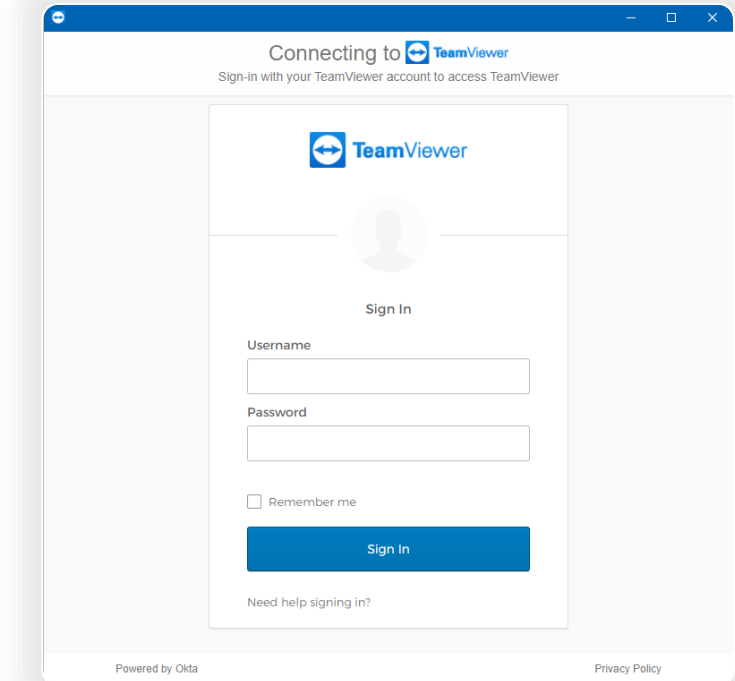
Connecting to TeamViewer

Sign-in with your TeamViewer account to access TeamViewer

TeamViewer

Sign In

Username

Password

Remember me

Sign In

Need help signing in?

Powered by Okta

Privacy Policy